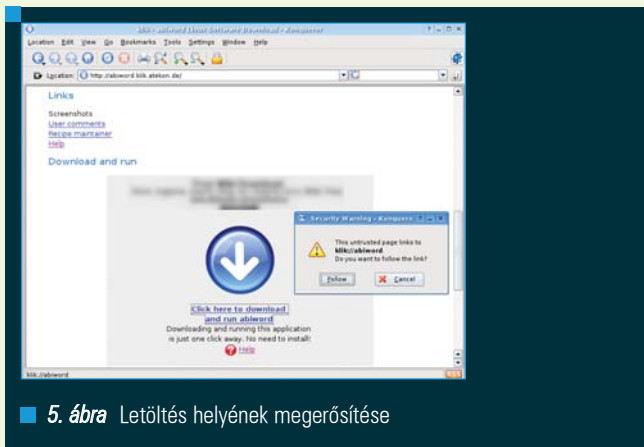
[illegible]

Location Edit View Go Bookmarks Tools Settings Window Help

Location: http://abiword.klik.atekon.de/

Links

Screenshots
User comments
Recipe maintainer
Help

Download and run

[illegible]

Click here to download and run abiword
Downloading and running this application is just one click away. No need to install!
Help

Security Warning - Konqueror

This untrusted page links to klik://abiword
Do you want to follow the link?

Follow
Cancel

klik://abiword

5. ábra Letöltés helyének megerősítése